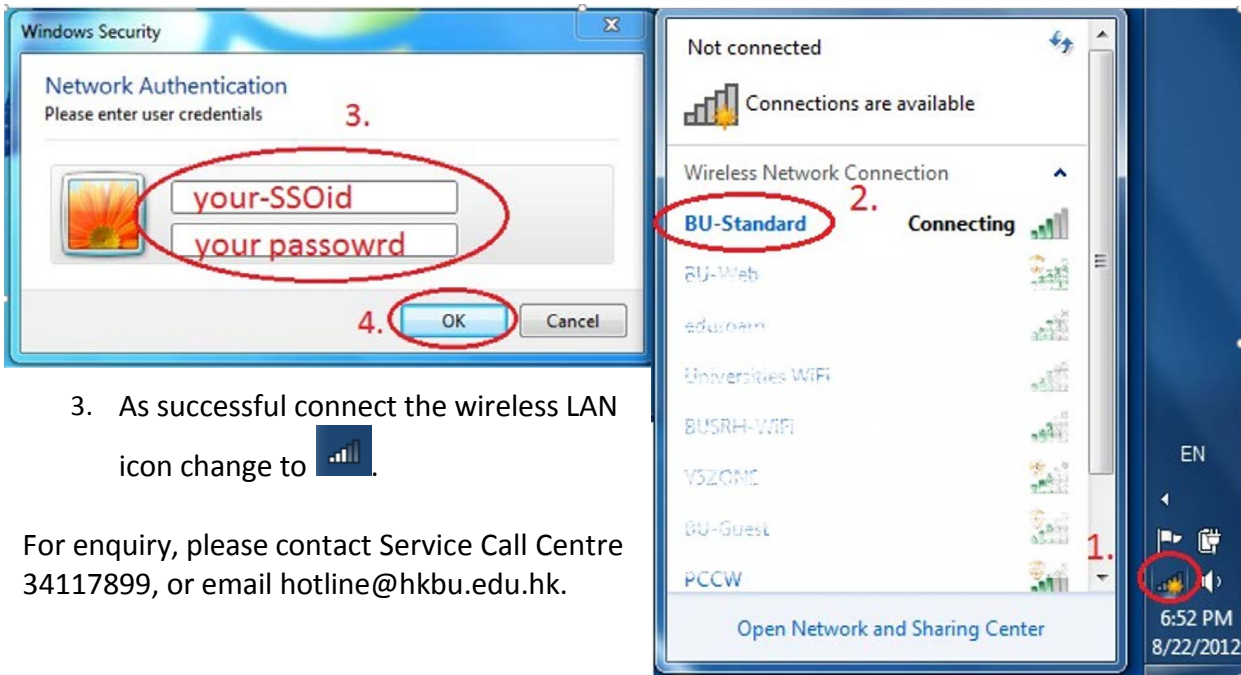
Windows Security

Network Authentication
Please enter user credentials

3.

your-SSOid
your passowrd

4. OK Cancel

3. As successful connect the wireless LAN icon change to .

For enquiry, please contact Service Call Centre 34117899, or email hotline@hkbu.edu.hk.

Not connected

Connections are available

Wireless Network Connection

2.

BU-Standard Connecting

BU-Web

eduroam

Universities WiFi

BUSRH-WIFI

V3ZONE

BU-Guest

PCCW

Open Network and Sharing Center

EN

1.

6:52 PM
8/22/2012